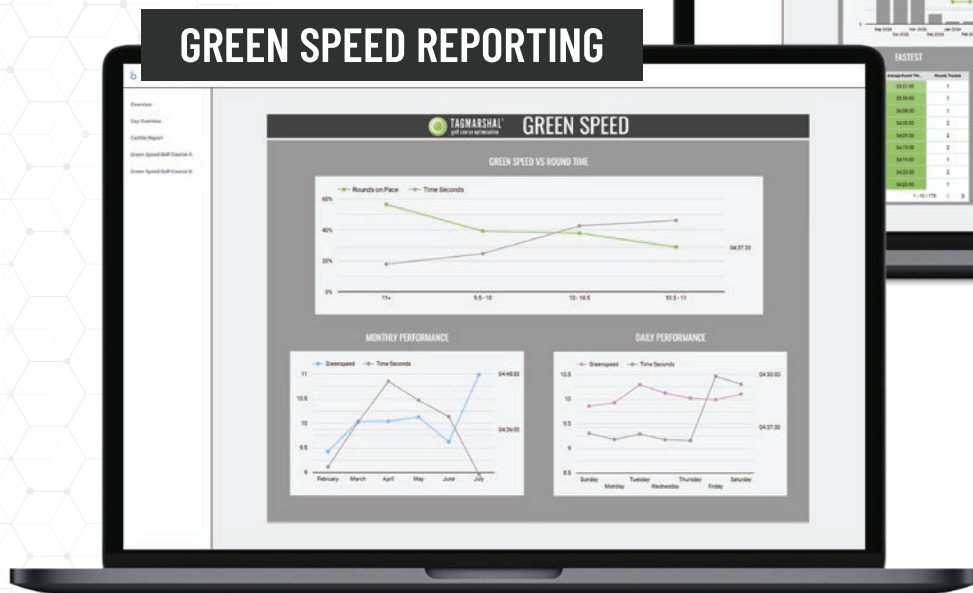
GREEN SPEED REPORTING

Overview
Day Overview
Caddie Report
Green Speed Golf Course A
Green Speed Golf Course B

TAGMARSHAL golf course optimization
GREEN SPEED

GREEN SPEED VS ROUND TIME

Rounds on Pace
Time Seconds

60%
40%
20%
0%
04:37:30
11+
9.5 - 10
10 - 10.5
10.5 - 11

MONTHLY PERFORMANCE

Greenspeed
Time Seconds

11
10.5
10
9.5
9
04:48:00
04:36:00
February
March
April
May
June
July

DAILY PERFORMANCE

Greenspeed
Time Seconds

10.5
10
9.5
9
8.5
04:50:00
04:37:30
Sunday
Monday
Tuesday
Wednesday
Thursday
Friday
Saturday

FASTEST
Average Round Tim...
Rounds Tracked
1 - 10 / 175